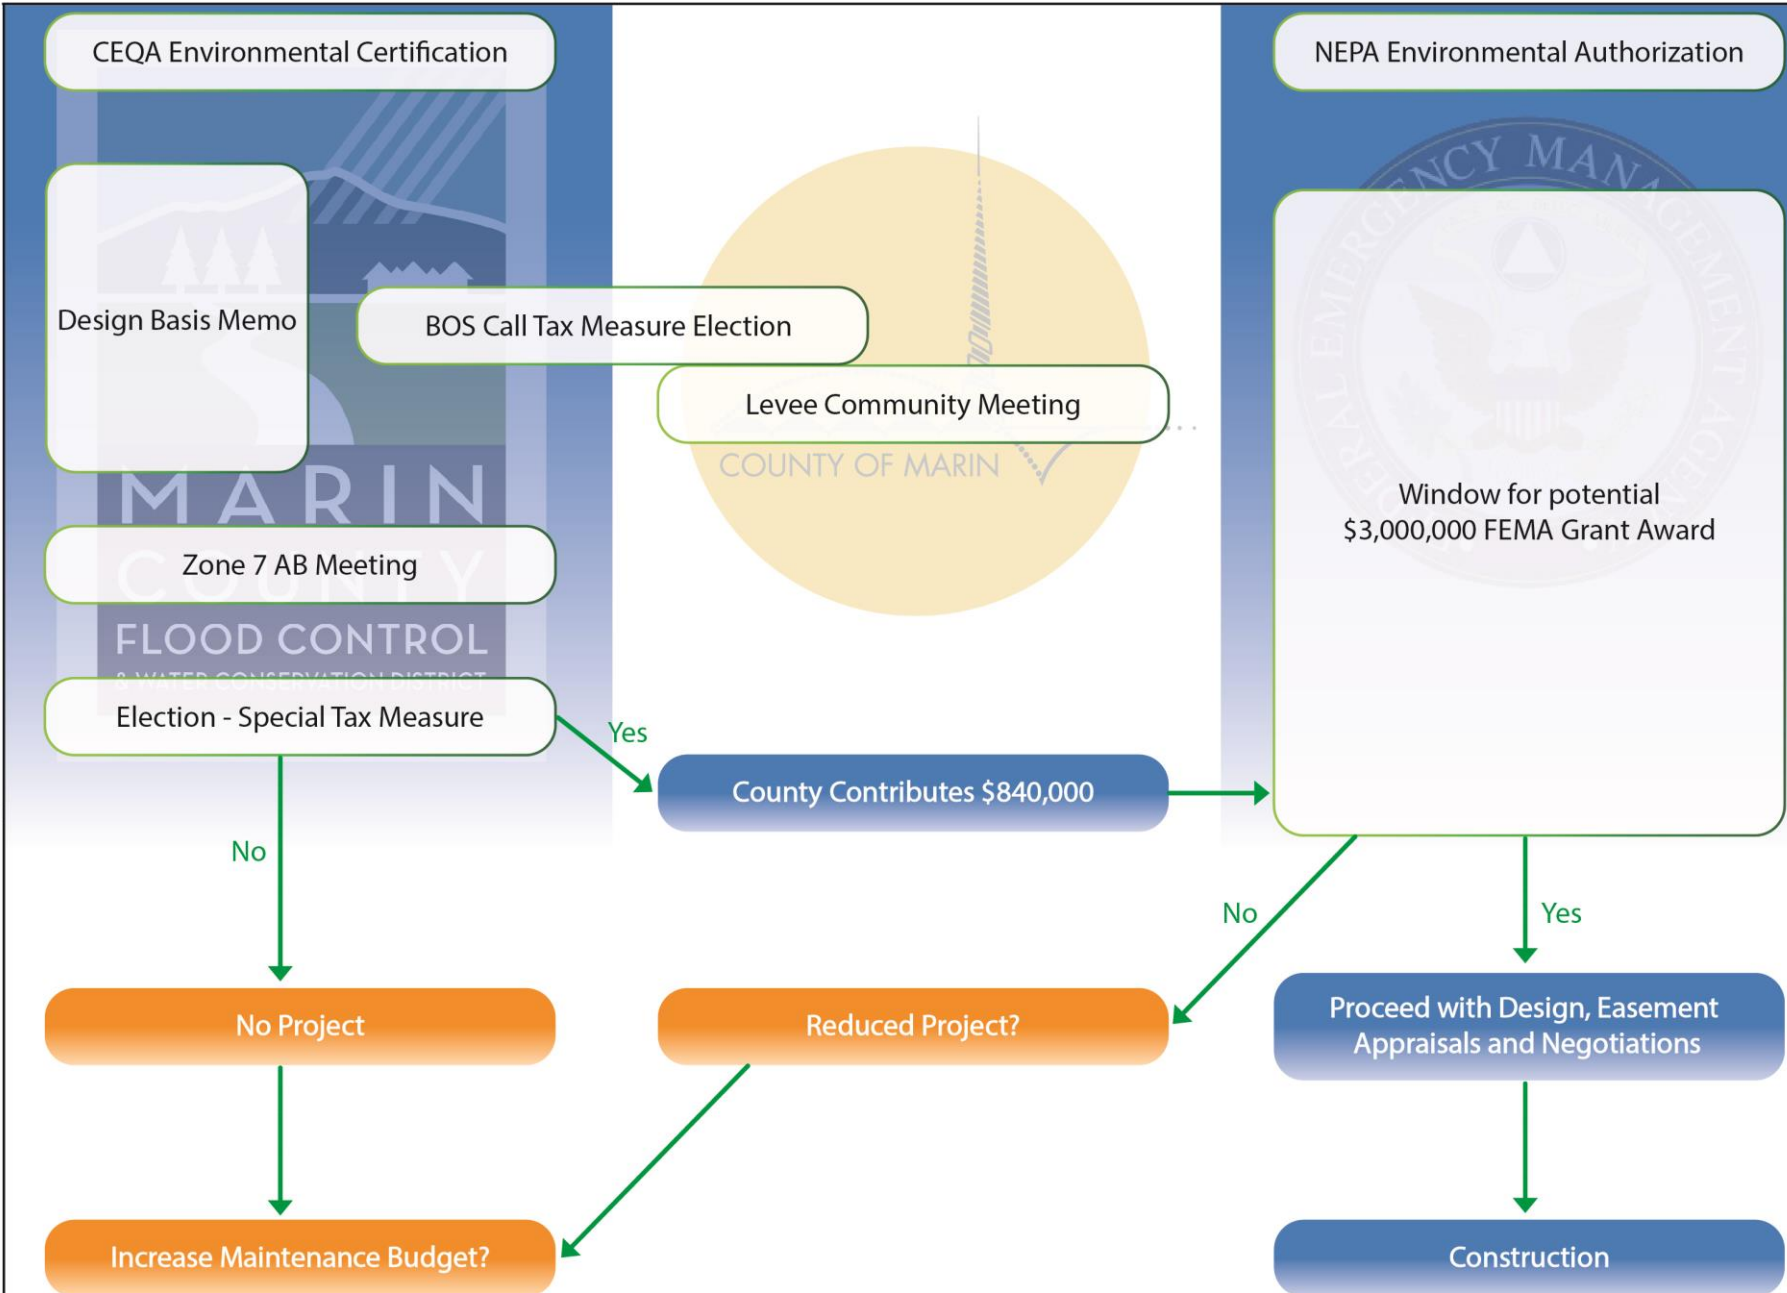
CEQA Environmental Certification

NEPA Environmental Authorization

Design Basis Memo

BOS Call Tax Measure Election

Levee Community Meeting

COUNTY OF MARIN

MARIN COUNTY FLOOD CONTROL & WATER CONSERVATION DISTRICT

FEDERAL EMERGENCY MANAGEMENT AGENCY

Window for potential $3,000,000 FEMA Grant Award

Zone 7 AB Meeting

Election - Special Tax Measure

Yes

County Contributes $840,000

No

No

Yes

No Project

Reduced Project?

Proceed with Design, Easement Appraisals and Negotiations

Increase Maintenance Budget?

Construction